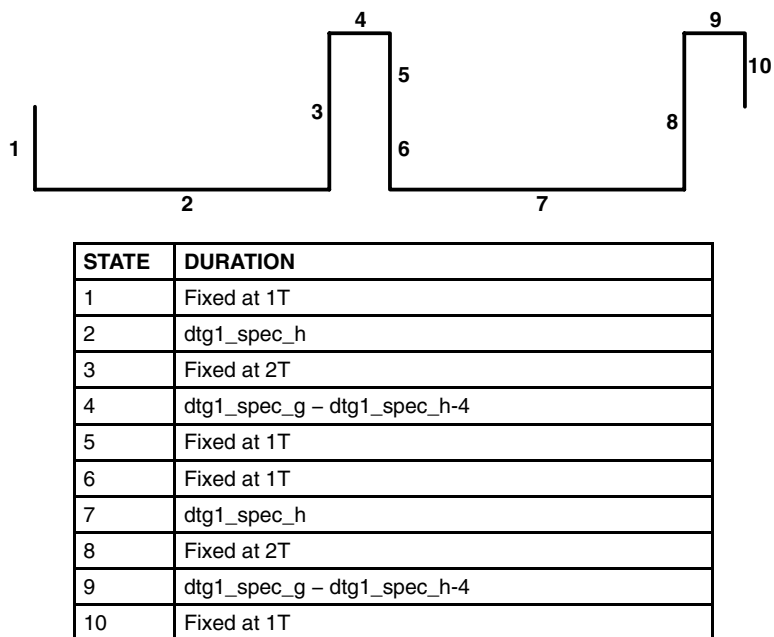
4

9

10

5

3

8

1

6

2

7

| STATE | DURATION |
|---|---|
| 1 | Fixed at 1T |
| 2 | dtg1_spec_h |
| 3 | Fixed at 2T |
| 4 | dtg1_spec_g – dtg1_spec_h-4 |
| 5 | Fixed at 1T |
| 6 | Fixed at 1T |
| 7 | dtg1_spec_h |
| 8 | Fixed at 2T |
| 9 | dtg1_spec_g – dtg1_spec_h-4 |
| 10 | Fixed at 1T |